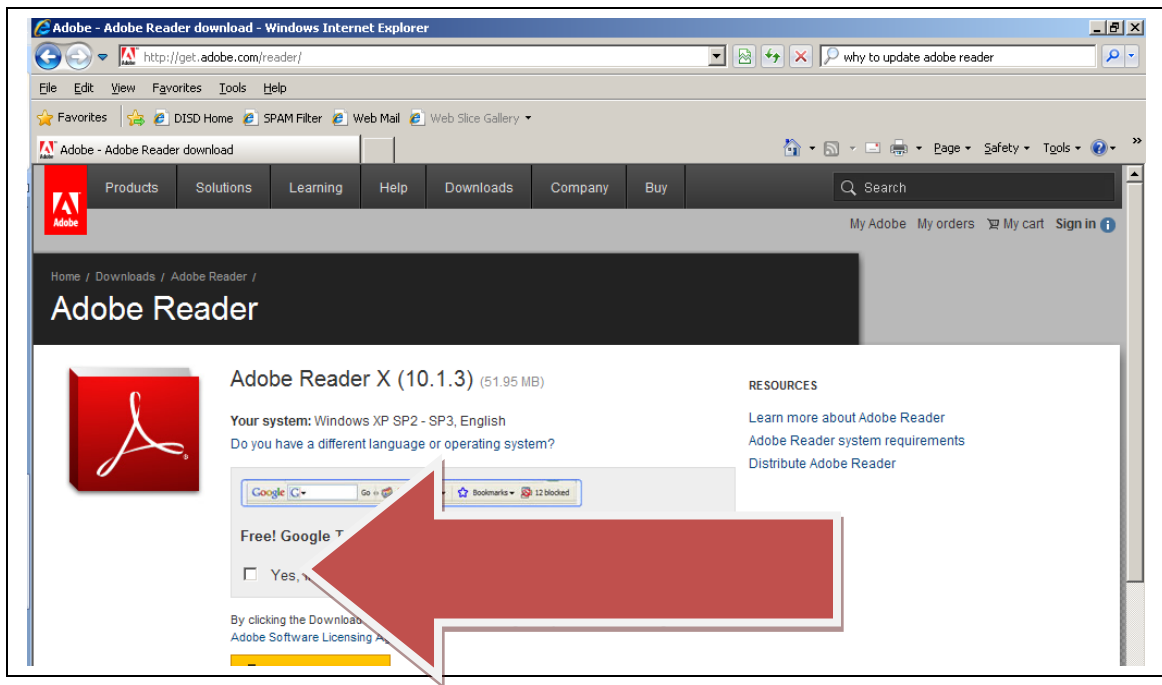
Adobe - Adobe Reader download - Windows Internet Explorer

http://get.adobe.com/reader/

why to update adobe reader

File Edit View Favorites Tools Help

Favorites DISD Home SPAM Filter Web Mail Web Slice Gallery

Adobe - Adobe Reader download

Page Safety Tools

Adobe

Products Solutions Learning Help Downloads Company Buy

Search

My Adobe My orders My cart Sign in

Home / Downloads / Adobe Reader /

Adobe Reader

Adobe Reader X (10.1.3) (51.95 MB)

Your system: Windows XP SP2 - SP3, English

Do you have a different language or operating system?

Google Go Bookmarks 12 blocked

Free! Google T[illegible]

Yes, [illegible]

By clicking the Download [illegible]

Adobe Software Licensing A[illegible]

RESOURCES

Learn more about Adobe Reader

Adobe Reader system requirements

Distribute Adobe Reader